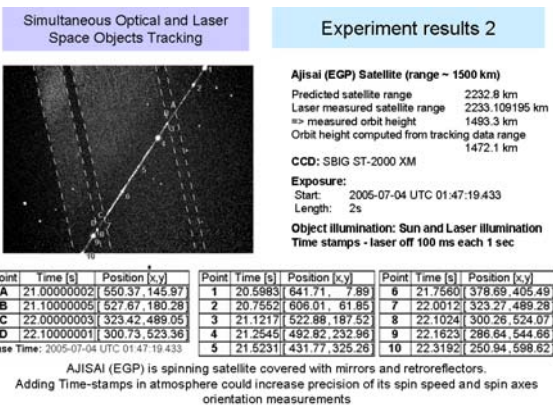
Simultaneous Optical and Laser Space Objects Tracking

Experiment results 2

Ajisai (EGP) Satellite (range ~ 1500 km)

Predicted satellite range 2232.8 km
Laser measured satellite range 2233.109195 km
=> measured orbit height 1493.3 km
Orbit height computed from tracking data range 1472.1 km

CCD: SBIG ST-2000 XM

Exposure:
Start: 2005-07-04 UTC 01:47:19.433
Length: 2s

Object illumination: Sun and Laser illumination
Time stamps - laser off 100 ms each 1 sec

| oint | Time [s] | Position [x,y] |
|---|---|---|
| A | 21.00000002 | 550.37, 145.97 |
| B | 21.10000005 | 527.67, 180.28 |
| C | 22.00000003 | 323.42, 489.05 |
| D | 22.10000001 | 300.73, 523.36 |

ase Time: 2005-07-04 UTC 01:47:19.433

| Point | Time [s] | Position [x,y] |
|---|---|---|
| 1 | 20.5983 | 641.71, 7.89 |
| 2 | 20.7552 | 606.01, 61.85 |
| 3 | 21.1217 | 522.88, 187.52 |
| 4 | 21.2545 | 492.82, 232.96 |
| 5 | 21.5231 | 431.77, 325.26 |

| Point | Time [s] | Position [x,y] |
|---|---|---|
| 6 | 21.7560 | 378.69, 405.49 |
| 7 | 22.0012 | 323.27, 489.28 |
| 8 | 22.1024 | 300.26, 524.07 |
| 9 | 22.1623 | 286.64, 544.66 |
| 10 | 22.3192 | 250.94, 598.62 |

AJISAI (EGP) is spinning satellite covered with mirrors and retroreflectors.
Adding Time-stamps in atmosphere could increase precision of its spin speed and spin axes orientation measurements